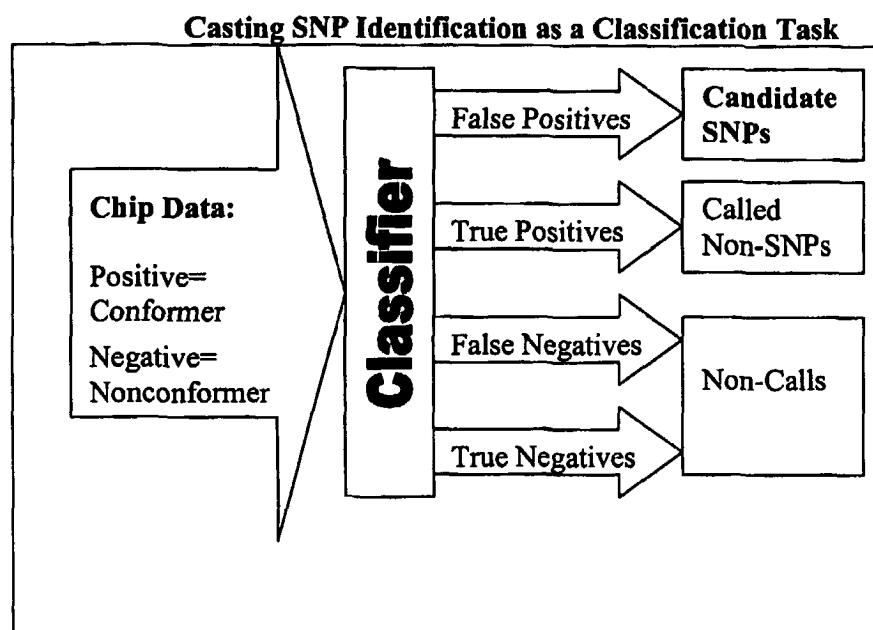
Casting SNP Identification as a Classification Task

Chip Data:

Positive= Conformer

Negative= Nonconformer

Classifier

False Positives

True Positives

False Negatives

True Negatives

Candidate SNPs

Called Non-SNPs

Non-Calls